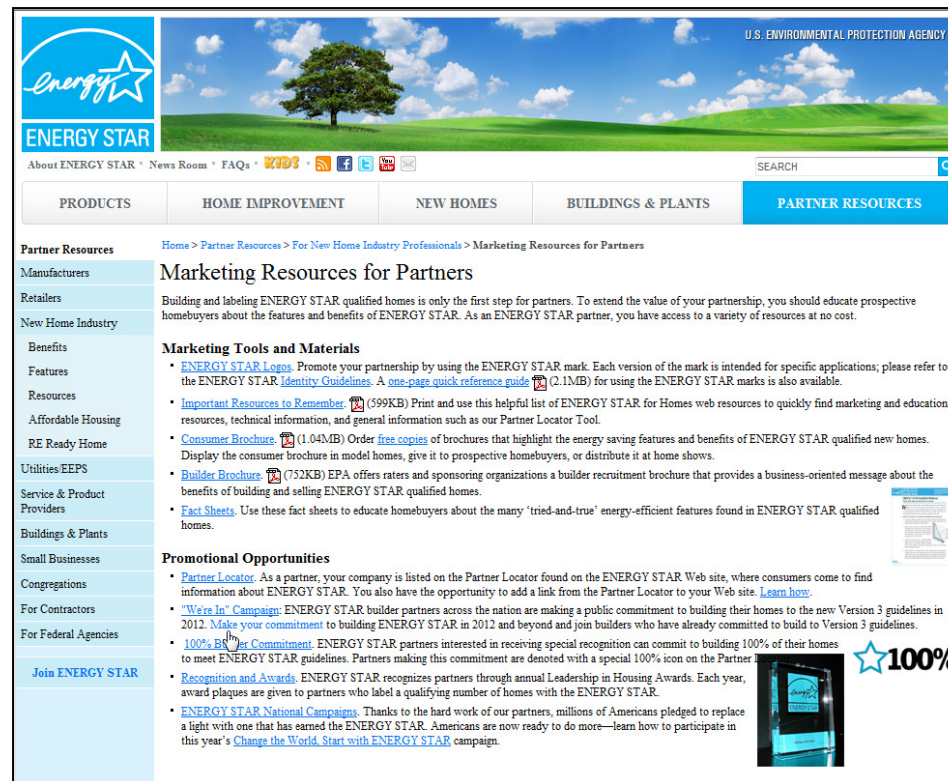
energy
ENERGY STAR

U.S. ENVIRONMENTAL PROTECTION AGENCY

About ENERGY STAR • News Room • FAQs • KIDS •

SEARCH

PRODUCTS | HOME IMPROVEMENT | NEW HOMES | BUILDINGS & PLANTS | PARTNER RESOURCES

Partner Resources
Manufacturers
Retailers
New Home Industry
Benefits
Features
Resources
Affordable Housing
RE Ready Home
Utilities/EEPS
Service & Product Providers
Buildings & Plants
Small Businesses
Congregations
For Contractors
For Federal Agencies
Join ENERGY STAR

Home > Partner Resources > For New Home Industry Professionals > Marketing Resources for Partners

Marketing Resources for Partners

Building and labeling ENERGY STAR qualified homes is only the first step for partners. To extend the value of your partnership, you should educate prospective homebuyers about the features and benefits of ENERGY STAR. As an ENERGY STAR partner, you have access to a variety of resources at no cost.

Marketing Tools and Materials

- ENERGY STAR Logos. Promote your partnership by using the ENERGY STAR mark. Each version of the mark is intended for specific applications; please refer to the ENERGY STAR Identity Guidelines. A one-page quick reference guide (2.1MB) for using the ENERGY STAR marks is also available.
- Important Resources to Remember. (599KB) Print and use this helpful list of ENERGY STAR for Homes web resources to quickly find marketing and education resources, technical information, and general information such as our Partner Locator Tool.
- Consumer Brochure. (1.04MB) Order free copies of brochures that highlight the energy saving features and benefits of ENERGY STAR qualified new homes. Display the consumer brochure in model homes, give it to prospective homebuyers, or distribute it at home shows.
- Builder Brochure. (752KB) EPA offers raters and sponsoring organizations a builder recruitment brochure that provides a business-oriented message about the benefits of building and selling ENERGY STAR qualified homes.
- Fact Sheets. Use these fact sheets to educate homebuyers about the many 'tried-and-true' energy-efficient features found in ENERGY STAR qualified homes.

Promotional Opportunities

- Partner Locator. As a partner, your company is listed on the Partner Locator found on the ENERGY STAR Web site, where consumers come to find information about ENERGY STAR. You also have the opportunity to add a link from the Partner Locator to your Web site. Learn how.
- "We're In" Campaign: ENERGY STAR builder partners across the nation are making a public commitment to building their homes to the new Version 3 guidelines in 2012. Make your commitment to building ENERGY STAR in 2012 and beyond and join builders who have already committed to build to Version 3 guidelines.
- 100% B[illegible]er Commitment. ENERGY STAR partners interested in receiving special recognition can commit to building 100% of their homes to meet ENERGY STAR guidelines. Partners making this commitment are denoted with a special 100% icon on the Partner L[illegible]
- Recognition and Awards. ENERGY STAR recognizes partners through annual Leadership in Housing Awards. Each year, award plaques are given to partners who label a qualifying number of homes with the ENERGY STAR.
- ENERGY STAR National Campaigns. Thanks to the hard work of our partners, millions of Americans pledged to replace a light with one that has earned the ENERGY STAR. Americans are now ready to do more—learn how to participate in this year's Change the World, Start with ENERGY STAR campaign.

100%